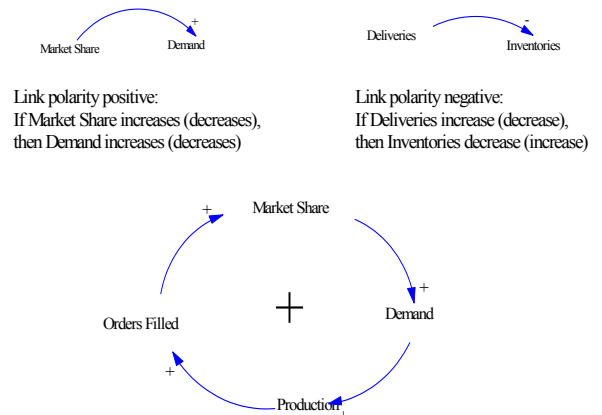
Market Share + Demand

Deliveries - Inventories

Link polarity positive:
If Market Share increases (decreases), then Demand increases (decreases)

Link polarity negative:
If Deliveries increase (decrease), then Inventories decrease (increase)

Market Share
+
Demand
+
Production
+
Orders Filled
+
+